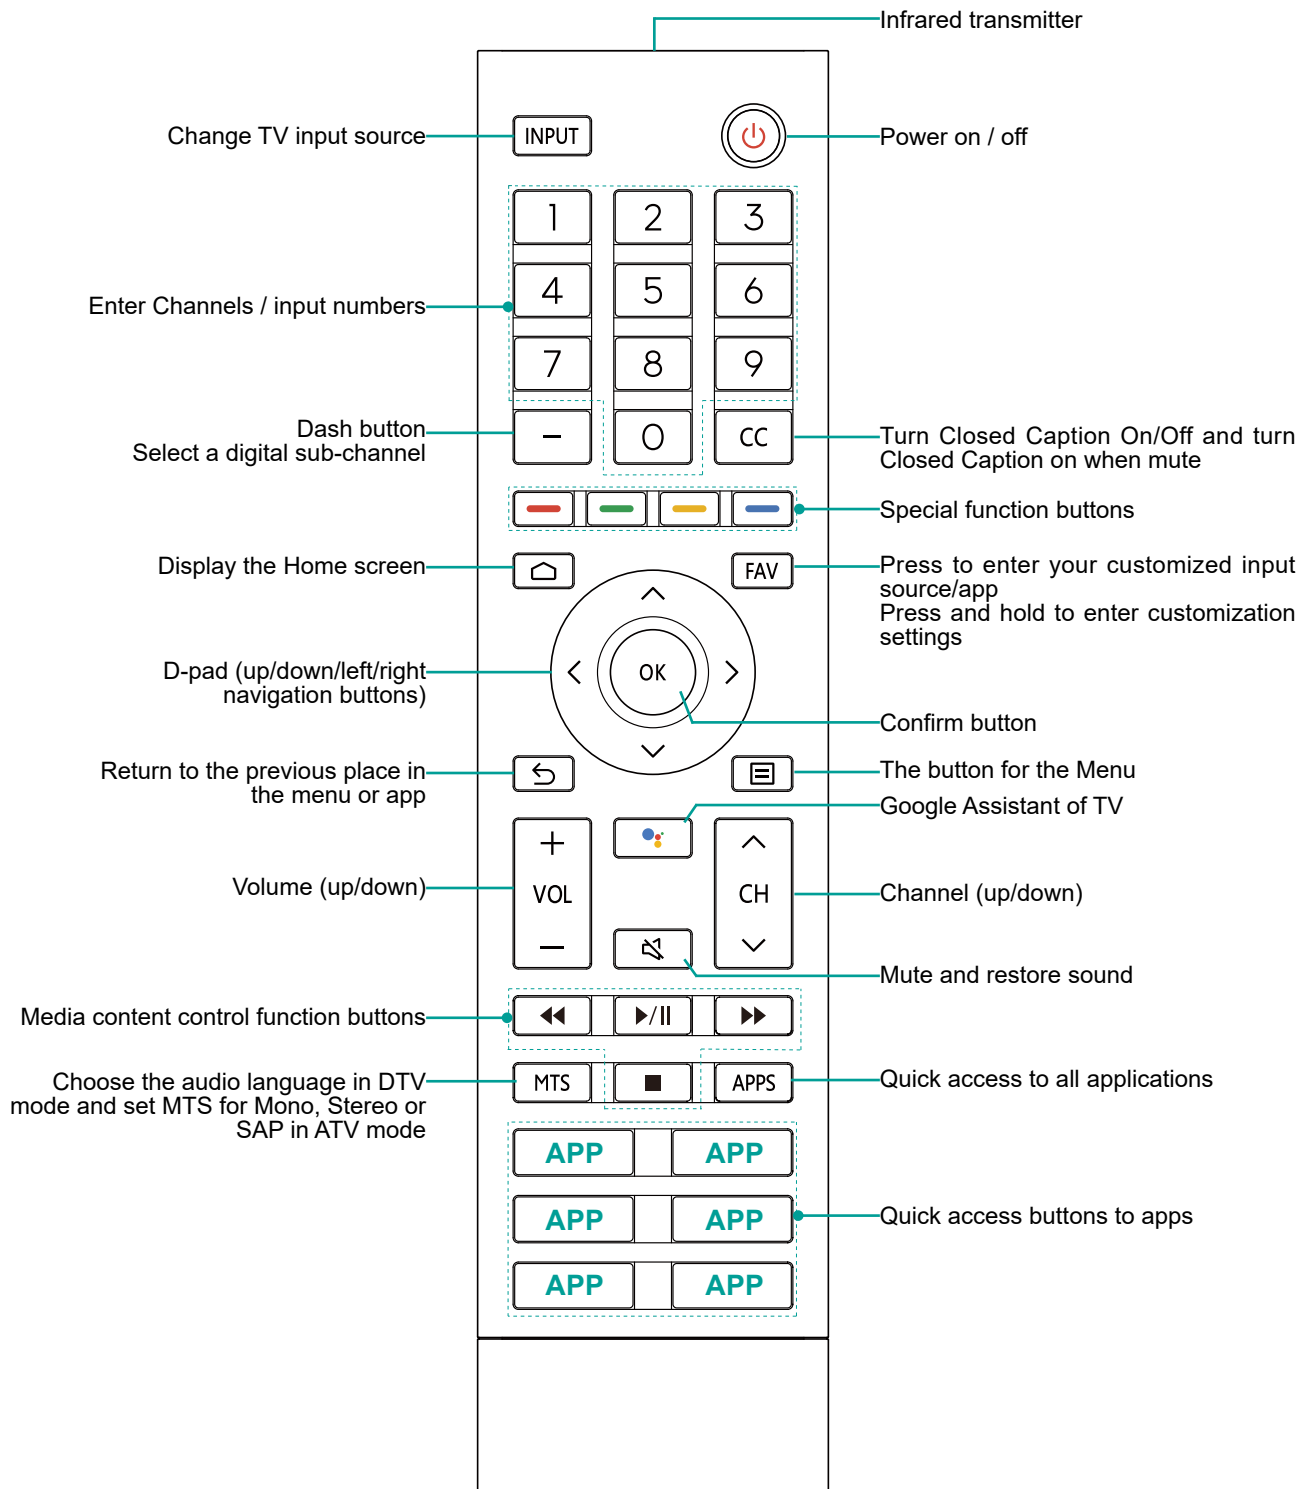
Infrared transmitter

Change TV input source

INPUT

Power on / off

1 2 3

4 5 6

7 8 9

– 0 CC

Enter Channels / input numbers

Dash button
Select a digital sub-channel

Turn Closed Caption On/Off and turn Closed Caption on when mute

Special function buttons

Display the Home screen

FAV

Press to enter your customized input source/app
Press and hold to enter customization settings

D-pad (up/down/left/right navigation buttons)

OK

Confirm button

Return to the previous place in the menu or app

The button for the Menu

Google Assistant of TV

Volume (up/down)

VOL

CH

Channel (up/down)

Mute and restore sound

Media content control function buttons

Choose the audio language in DTV mode and set MTS for Mono, Stereo or SAP in ATV mode

MTS

APPS

Quick access to all applications

APP APP

APP APP

APP APP

Quick access buttons to apps